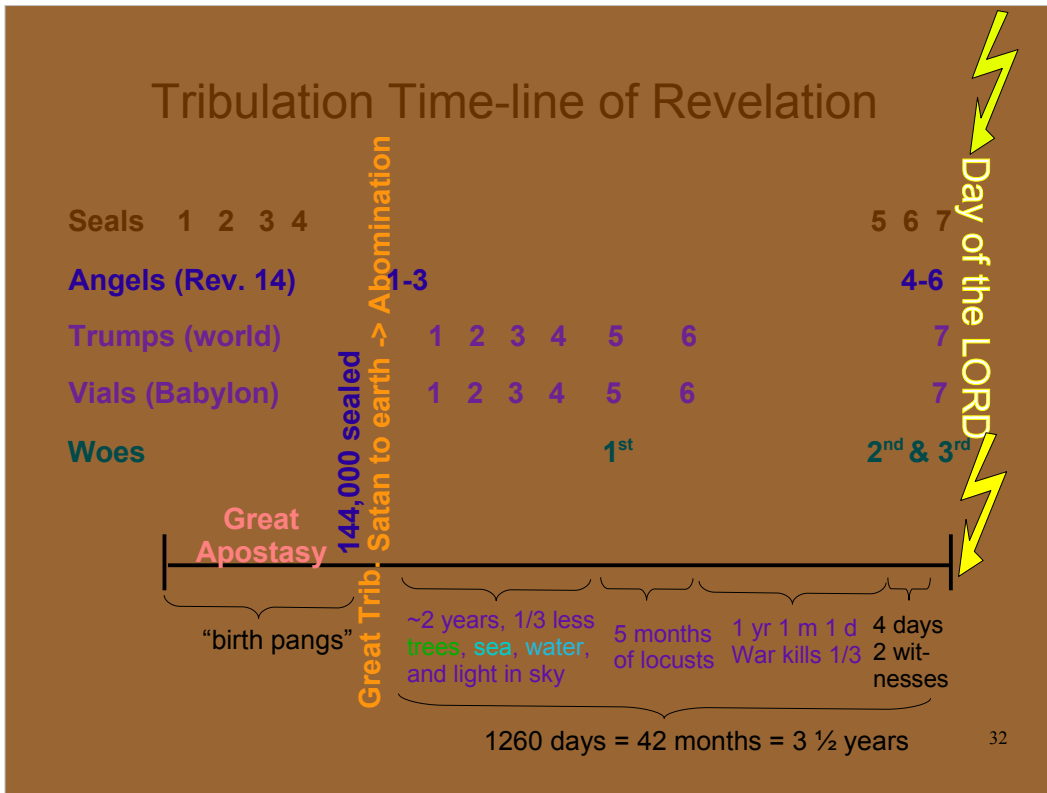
Tribulation Time-line of Revelation

Day of the LORD

Seals 1 2 3 4 5 6 7

Angels (Rev. 14) 1-3 4-6

Trumps (world) 1 2 3 4 5 6 7

Vials (Babylon) 1 2 3 4 5 6 7

Woes 1$^{st}$ 2$^{nd}$ & 3$^{rd}$

144,000 sealed

Great Trib. Satan to earth -> Abomination

Great Apostasy

"birth pangs"

~2 years, 1/3 less trees, sea, water, and light in sky

5 months of locusts

1 yr 1 m 1 d War kills 1/3

4 days 2 witnesses

1260 days = 42 months = 3 ½ years

32